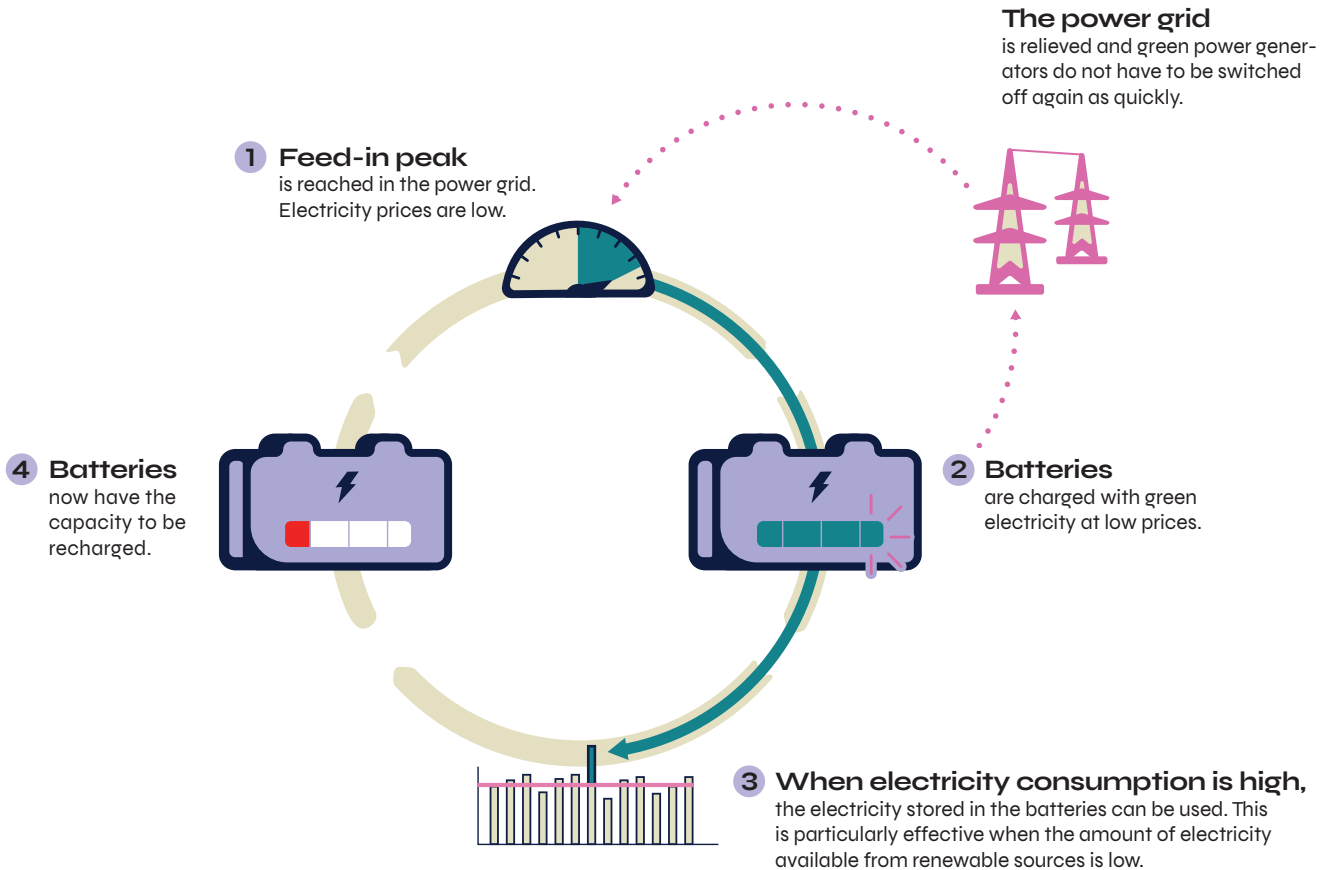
The power grid
is relieved and green power generators do not have to be switched off again as quickly.

1 Feed-in peak
is reached in the power grid. Electricity prices are low.

4 Batteries
now have the capacity to be recharged.

2 Batteries
are charged with green electricity at low prices.

3 When electricity consumption is high,
the electricity stored in the batteries can be used. This is particularly effective when the amount of electricity available from renewable sources is low.